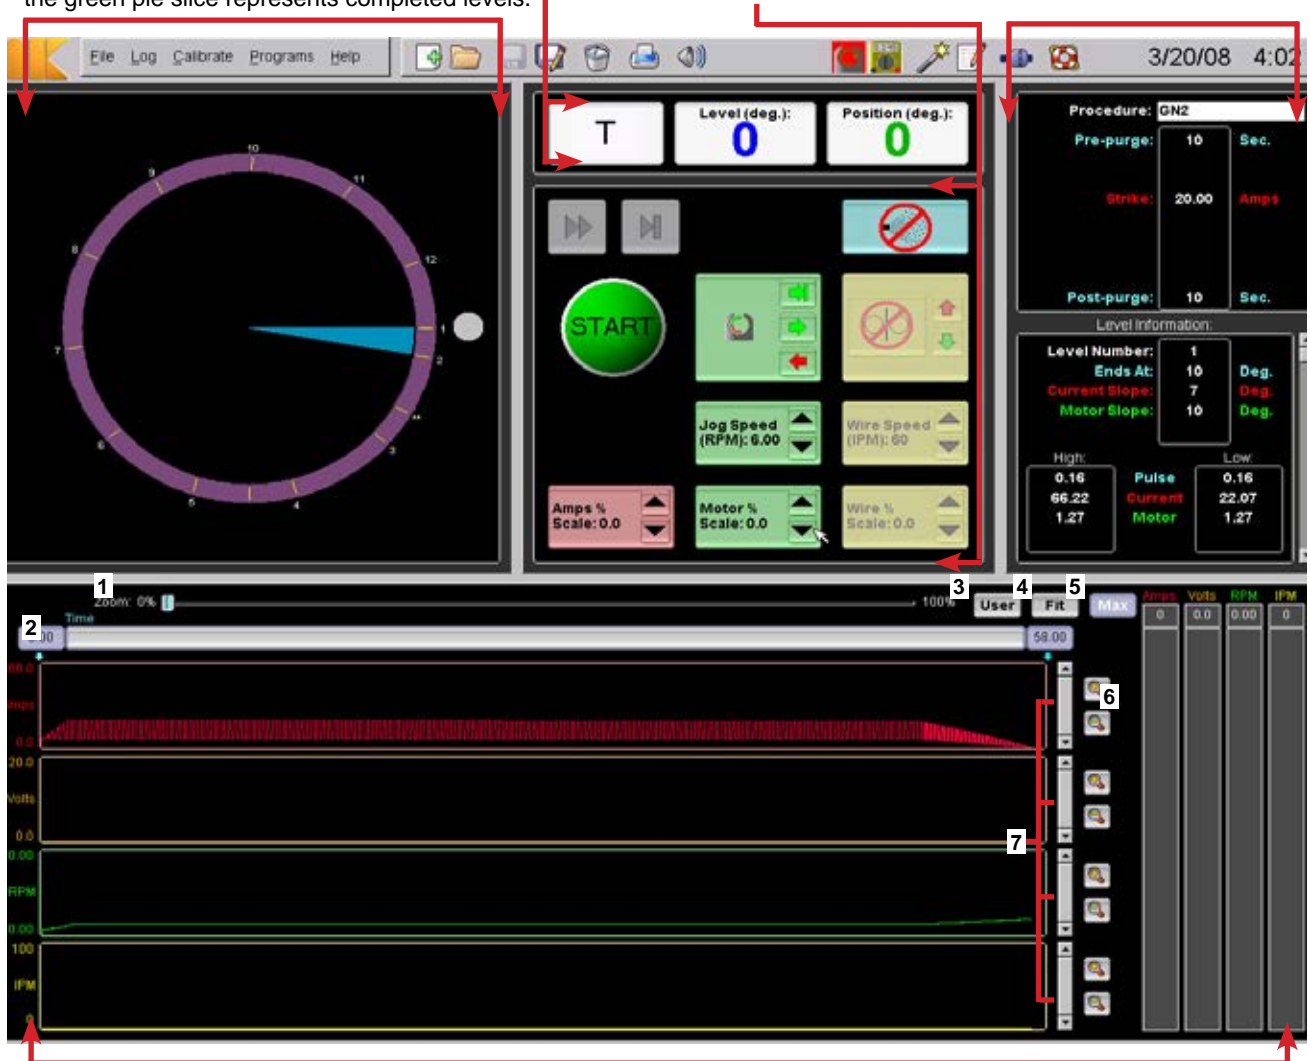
the green pie slice represents completed levels.

File Log Calibrate Programs Help

3/20/08 4:02

10 11 12 1 2 3 4 5 6 7 8 9

T

Level (deg.): 0

Position (deg.): 0

START

Jog Speed (RPM): 6.00

Wire Speed (IPM): 60

Amps % Scale: 0.0

Motor % Scale: 0.0

Wire % Scale: 0.0

Procedure: GN2

Pre-purge: 10 Sec.

Strike: 20.00 Amps

Post-purge: 10 Sec.

Level Information:

Level Number: 1

Ends At: 10 Deg.

Current Slope: 7 Deg.

Motor Slope: 10 Deg.

High:

0.16

66.22

1.27

Pulse

Current

Motor

Low:

0.16

22.07

1.27

1

Zoom: 0%

100%

2

Time

0.00

58.00

3 User

4 Fit

5 Max

Amps Volts RPM IPM

0 0.0 0.00 0

60.0 Amps 0.0

20.0 Volts 0.0

0.00 RPM 0.00

100 IPM 0

6

7